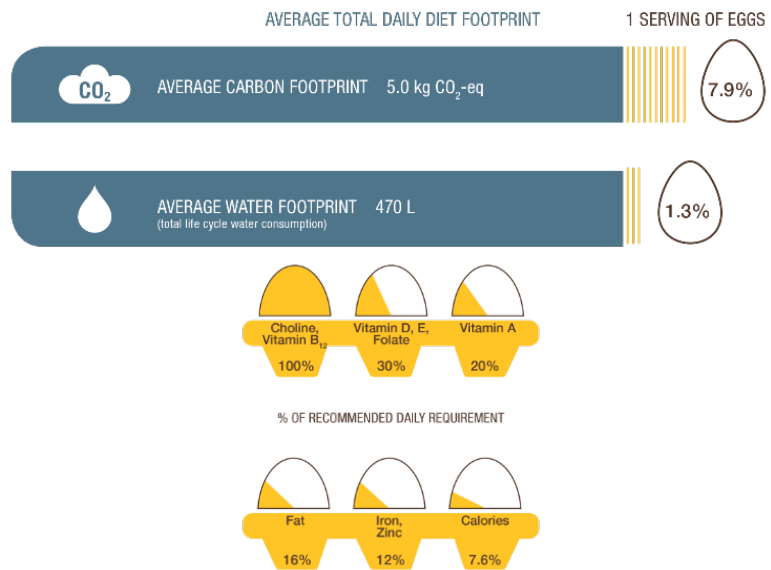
AVERAGE TOTAL DAILY DIET FOOTPRINT

1 SERVING OF EGGS

$CO_2$

AVERAGE CARBON FOOTPRINT 5.0 kg $CO_2$-eq

7.9%

AVERAGE WATER FOOTPRINT 470 L
(total life cycle water consumption)

1.3%

Choline, Vitamin $B_{12}$
100%

Vitamin D, E, Folate
30%

Vitamin A
20%

% OF RECOMMENDED DAILY REQUIREMENT

Fat
16%

Iron, Zinc
12%

Calories
7.6%